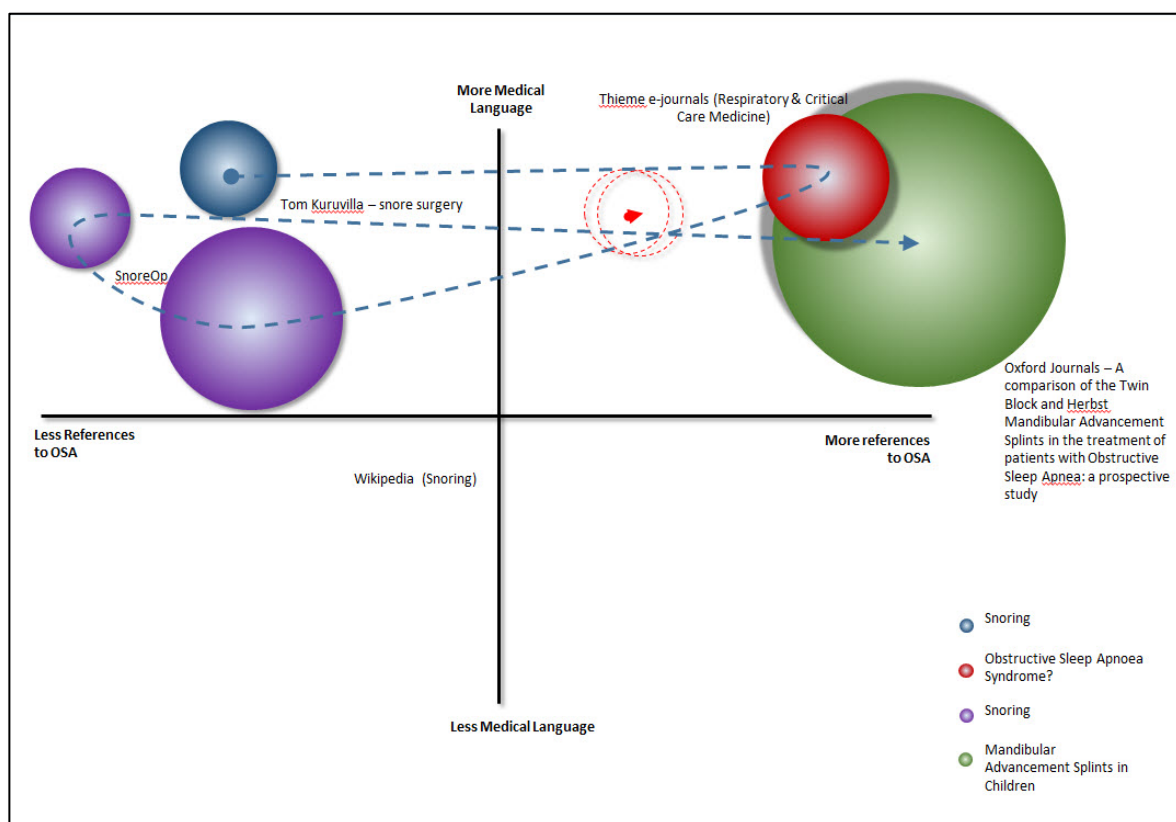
More Medical Language

Thieme e-journals (Respiratory & Critical Care Medicine)

Tom Kuruvilla – snore surgery

SnoreOp

Oxford Journals – A comparison of the Twin Block and Herbst Mandibular Advancement Splints in the treatment of patients with Obstructive Sleep Apnea: a prospective study

Less References to OSA

More references to OSA

Wikipedia (Snoring)

Less Medical Language

Snoring

Obstructive Sleep Apnoea Syndrome?

Snoring

Mandibular Advancement Splints in Children